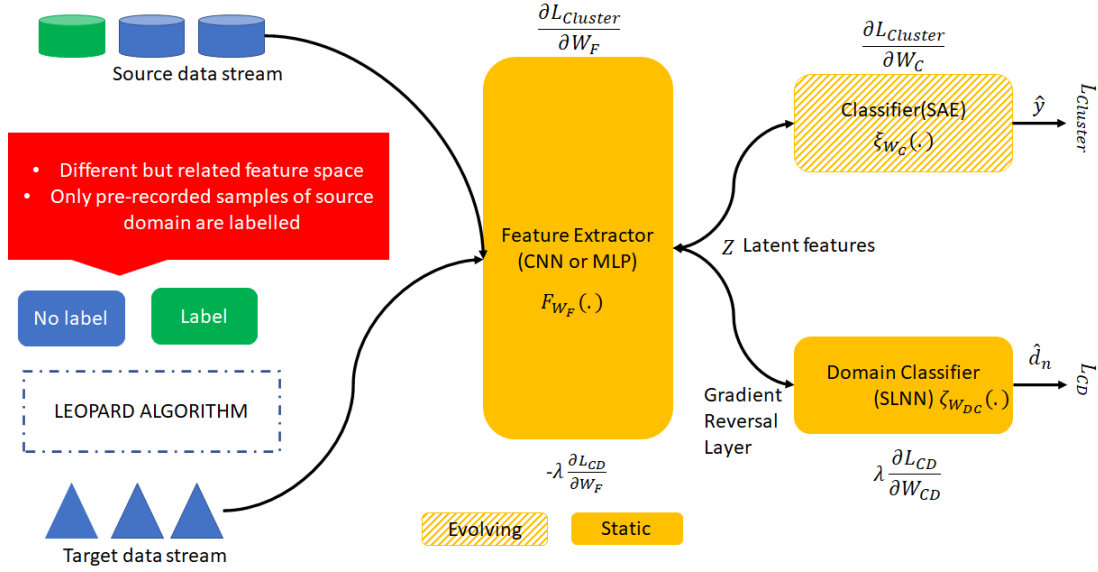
Source data stream

$\frac{\partial L_{Cluster}}{\partial W_F}$

$\frac{\partial L_{Cluster}}{\partial W_C}$

Classifier(SAE)
$\xi_{W_C}(.)$

$\hat{y}$

$L_{Cluster}$

• Different but related feature space
• Only pre-recorded samples of source domain are labelled

Feature Extractor (CNN or MLP)
$F_{W_F}(.)$

$Z$ Latent features

No label

Label

LEOPARD ALGORITHM

Gradient Reversal Layer

Domain Classifier (SLNN) $\zeta_{W_{DC}}(.)$

$\hat{d}_n$

$L_{CD}$

$-\lambda \frac{\partial L_{CD}}{\partial W_F}$

$\lambda \frac{\partial L_{CD}}{\partial W_{CD}}$

Evolving

Static

Target data stream